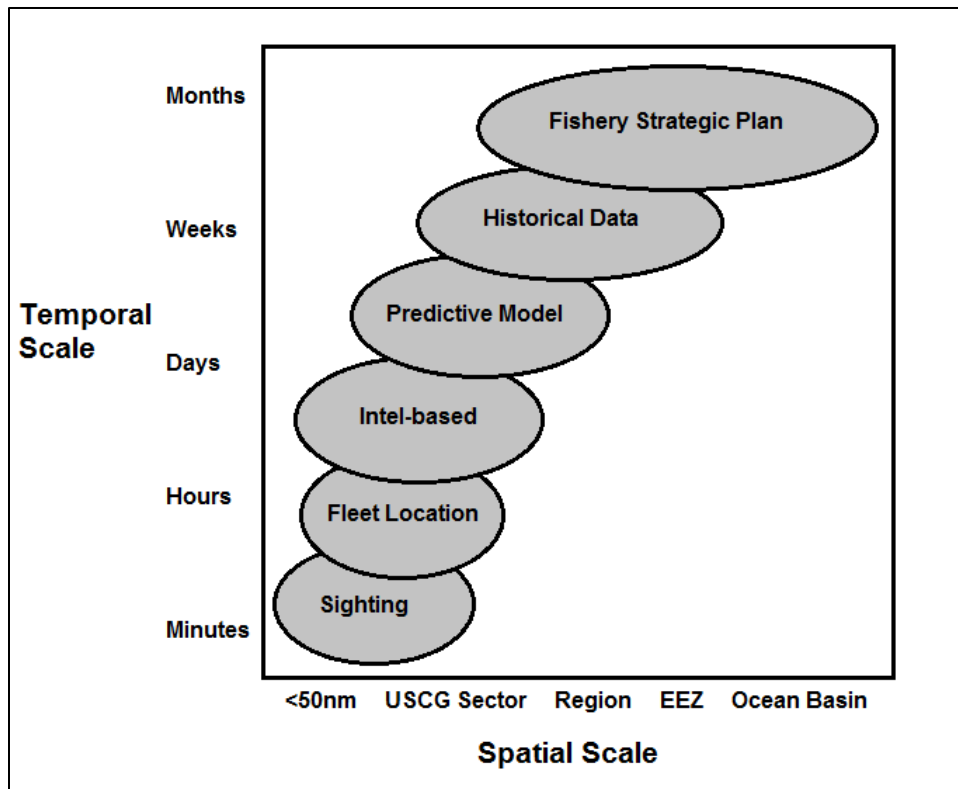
Temporal Scale

Months

Weeks

Days

Hours

Minutes

Fishery Strategic Plan

Historical Data

Predictive Model

Intel-based

Fleet Location

Sighting

<50nm

USCG Sector

Region

EEZ

Ocean Basin

Spatial Scale